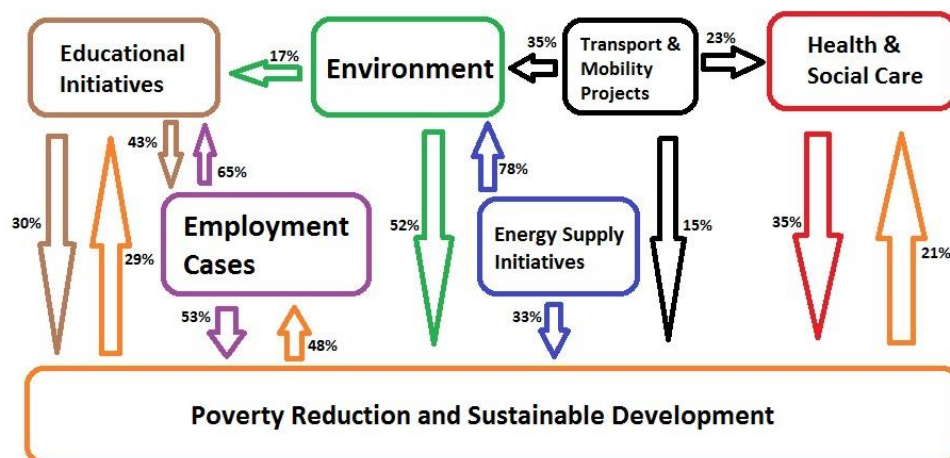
Educational Initiatives

17%

Environment

35%

Transport & Mobility Projects

23%

Health & Social Care

43%

65%

30%

29%

Employment Cases

52%

78%

Energy Supply Initiatives

15%

35%

21%

53%

48%

33%

Poverty Reduction and Sustainable Development